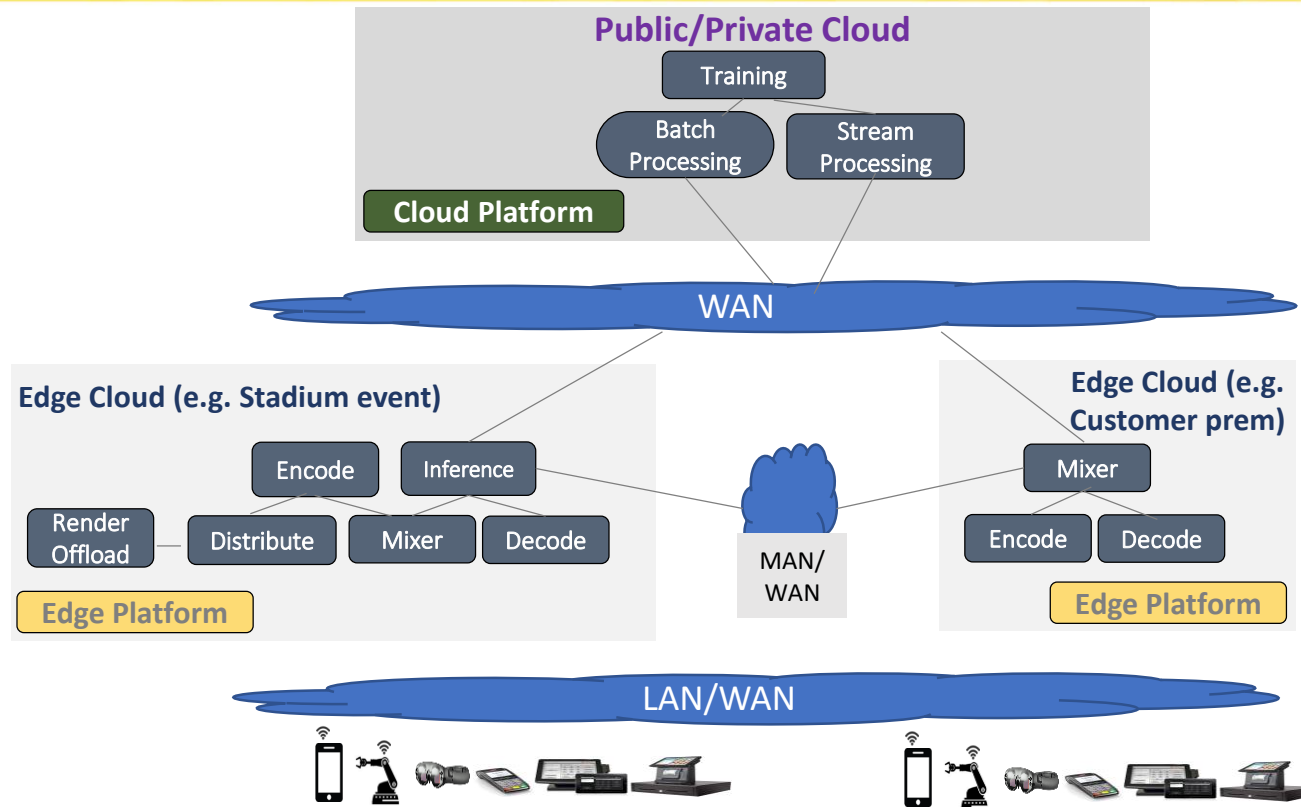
Public/Private Cloud

Training

Batch Processing

Stream Processing

Cloud Platform

WAN

Edge Cloud (e.g. Stadium event)

Encode

Inference

Render Offload

Distribute

Mixer

Decode

Edge Platform

MAN/ WAN

Edge Cloud (e.g. Customer prem)

Mixer

Encode

Decode

Edge Platform

LAN/WAN